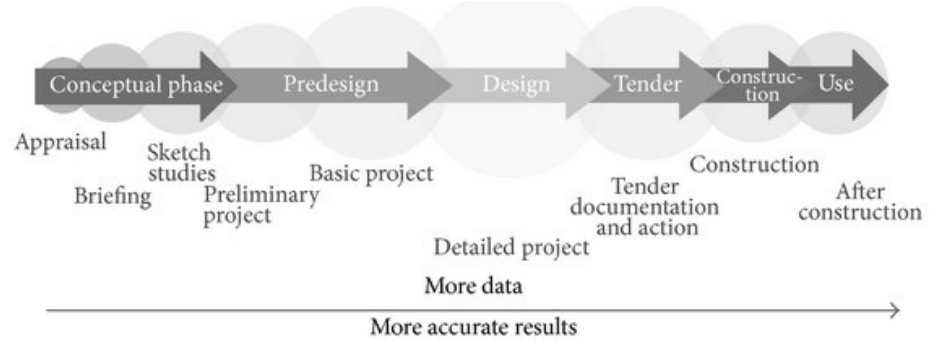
Conceptual phase
Predesign
Design
Tender
Construction
Use

Appraisal
Briefing
Sketch studies
Preliminary project
Basic project
Detailed project
Tender documentation and action
Construction
After construction

More data
More accurate results